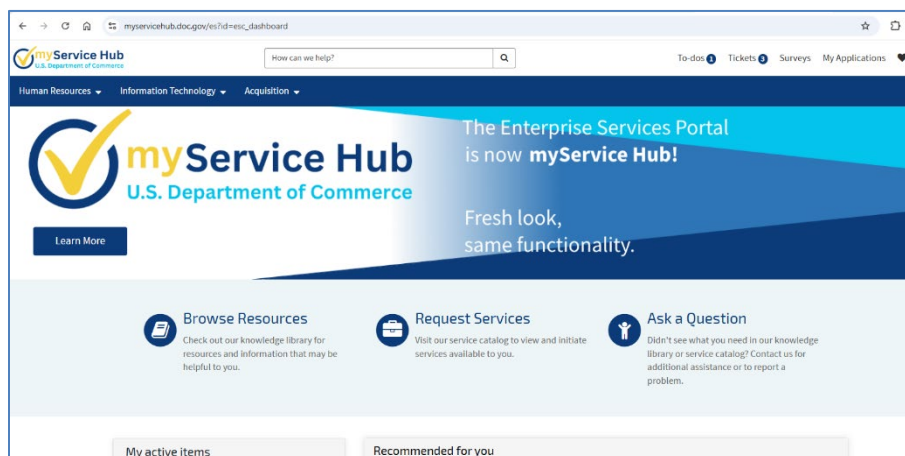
myservicehub.doc.gov/esc?id=esc_dashboard

myService Hub
U.S. Department of Commerce

How can we help?

To-dos 1 Tickets 3 Surveys My Applications

Human Resources Information Technology Acquisition

myService Hub
U.S. Department of Commerce

The Enterprise Services Portal is now myService Hub!

Fresh look, same functionality.

Learn More

Browse Resources
Check out our knowledge library for resources and information that may be helpful to you.

Request Services
Visit our service catalog to view and initiate services available to you.

Ask a Question
Didn't see what you need in our knowledge library or service catalog? Contact us for additional assistance or to report a problem.

My active items

Recommended for you